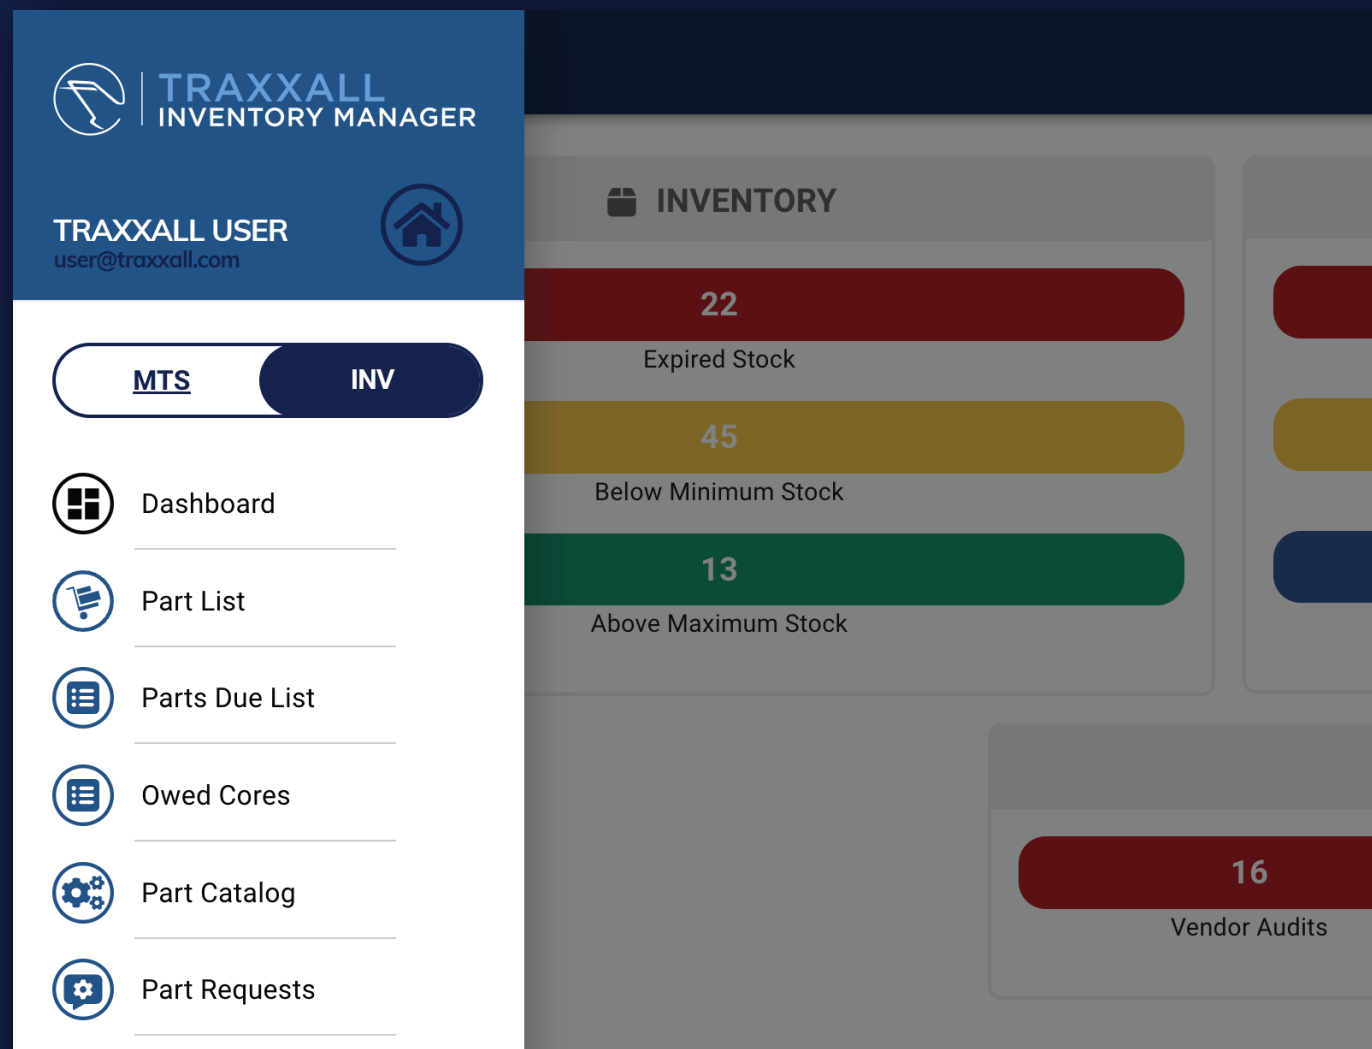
TRAXXALL
INVENTORY MANAGER

TRAXXALL USER
user@traxxall.com

MTS
INV

Dashboard

Part List

Parts Due List

Owed Cores

Part Catalog

Part Requests

INVENTORY

22
Expired Stock

45
Below Minimum Stock

13
Above Maximum Stock

16
Vendor Audits